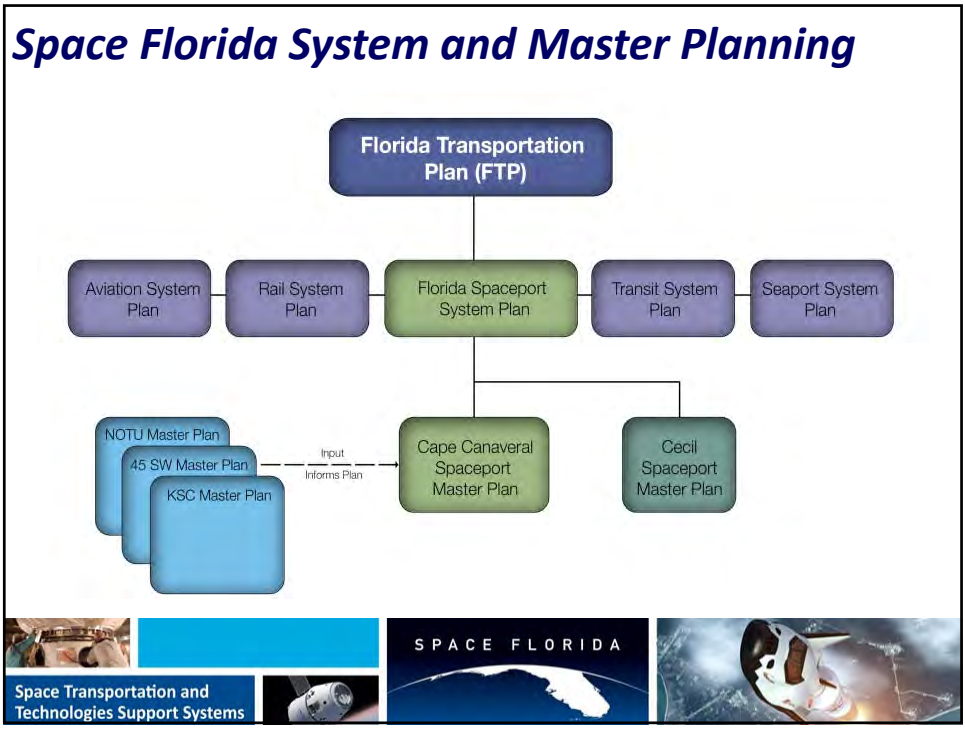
Space Florida System and Master Planning

Florida Transportation Plan (FTP)

Aviation System Plan

Rail System Plan

Florida Spaceport System Plan

Transit System Plan

Seaport System Plan

NOTU Master Plan

45 SW Master Plan

KSC Master Plan

Input
Informs Plan

Cape Canaveral Spaceport Master Plan

Cecil Spaceport Master Plan

SPACE FLORIDA

Space Transportation and Technologies Support Systems